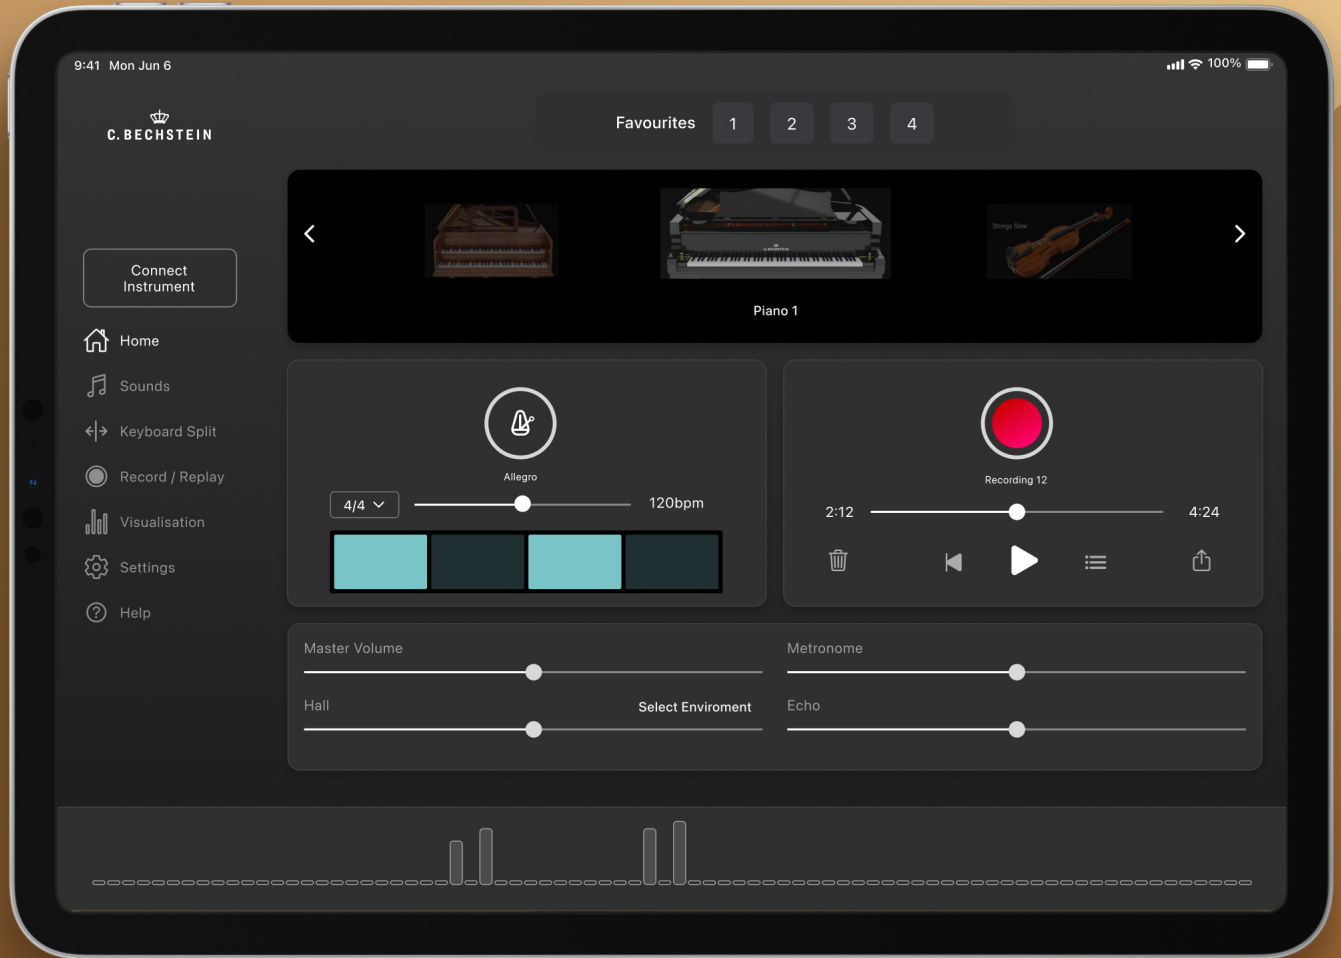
9:41 Mon Jun 6

100%

C. BECHSTEIN

Favourites 1 2 3 4

Strings Slow

Piano 1

Connect Instrument

Home

Sounds

Keyboard Split

Record / Replay

Visualisation

Settings

Help

Allegro

4/4

120bpm

Recording 12

2:12

4:24

Master Volume

Metronome

Hall

Select Enviroment

Echo